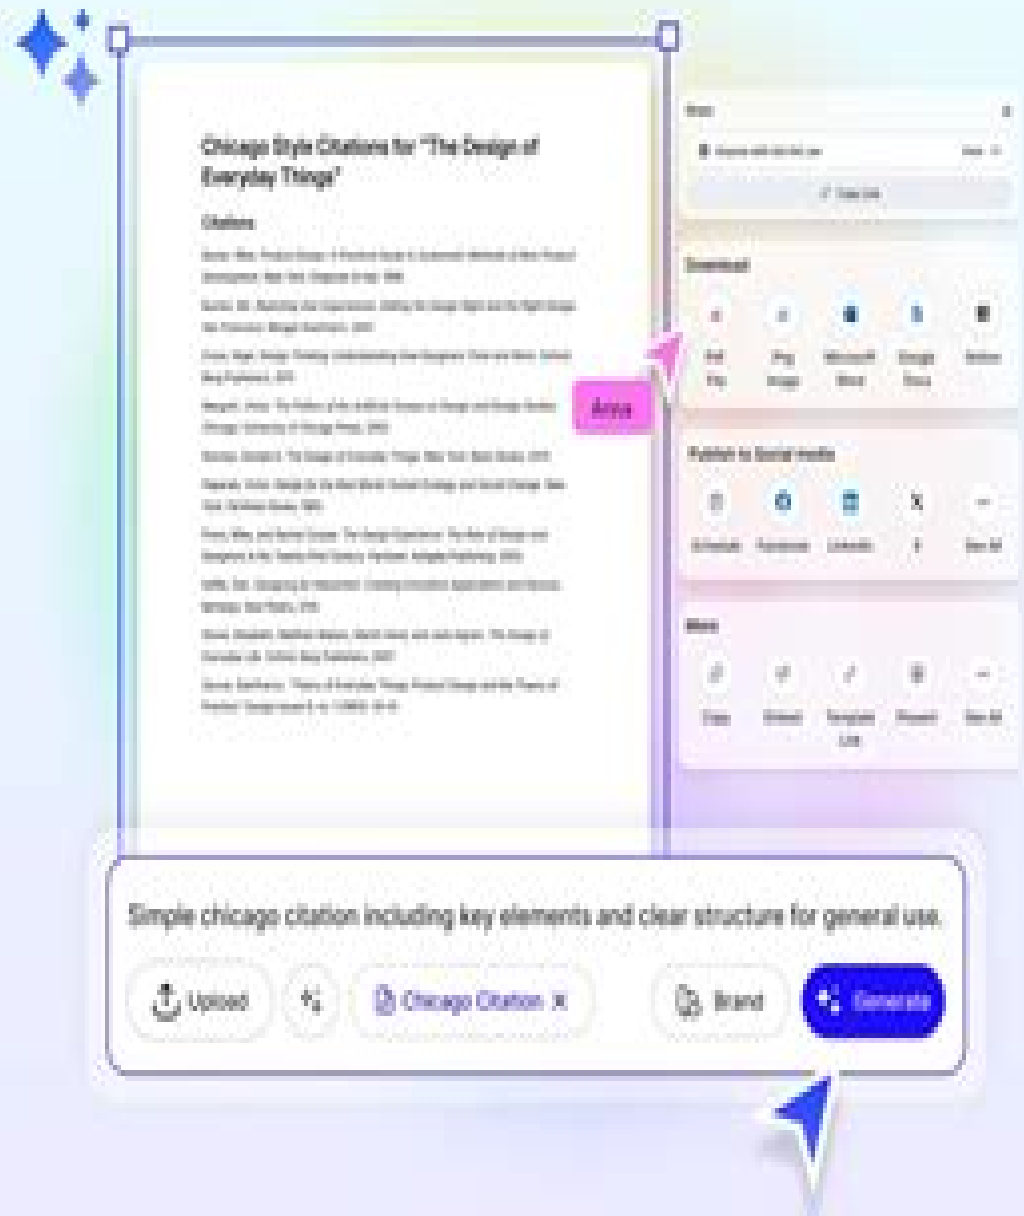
Chicago Style Citations for "The Design of Everyday Things"

Citations

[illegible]

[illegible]

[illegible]

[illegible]

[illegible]

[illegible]

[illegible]

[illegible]

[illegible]

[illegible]

Anna

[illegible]

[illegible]

Download

Pdf File

Png Image

Microsoft Word

Google Docs

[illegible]

Publish to Social media

Schedule

Facebook

LinkedIn

X

See All

More

Copy

Embed

Template Link

Present

See All

Simple chicago citation including key elements and clear structure for general use.

Upload

Chicago Citation ×

Brand

Generate